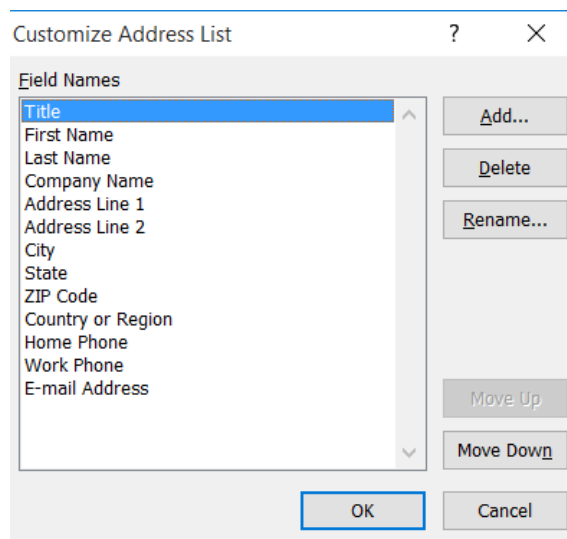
Customize Address List

?

X

Field Names

Title
First Name
Last Name
Company Name
Address Line 1
Address Line 2
City
State
ZIP Code
Country or Region
Home Phone
Work Phone
E-mail Address

Add...

Delete

Rename...

Move Up

Move Down

OK

Cancel